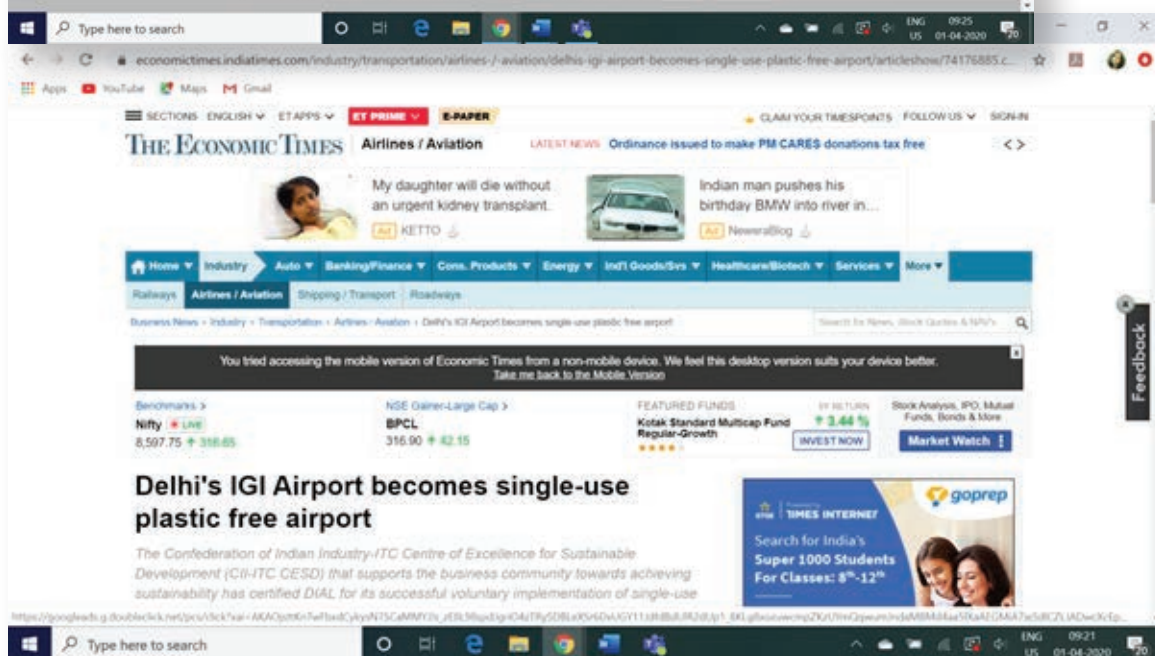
Type here to search

ENG US 09:25 01-04-2020

economictimes.indiatimes.com/industry/transportation/airlines-/-aviation/delhis-igi-airport-becomes-single-use-plastic-free-airport/articleshow/74176885.c...

Apps YouTube Maps Gmail

SECTIONS ENGLISH ET APPS ET PRIME E-PAPER CLAIM YOUR TIMESPOINTS FOLLOW US SIGN-IN

THE ECONOMIC TIMES Airlines / Aviation LATEST NEWS Ordinance issued to make PM CARES donations tax free

My daughter will die without an urgent kidney transplant. Ad KETTO

Indian man pushes his birthday BMW into river in... Ad NeweraBlog

Home Industry Auto Banking/Finance Cons. Products Energy Ind'l Goods/Svs Healthcare/Biotech Services More

Railways Airlines / Aviation Shipping / Transport Roadways

Business News › Industry › Transportation › Airlines / Aviation › Delhi's IGI Airport becomes single use plastic free airport

Search for News, Stock Quotes & NAV's

You tried accessing the mobile version of Economic Times from a non-mobile device. We feel this desktop version suits your device better.
Take me back to the Mobile Version

Benchmarks > Nifty LIVE 8,597.75 318.65

NSE Gainer-Large Cap > BPCL 316.90 42.15

FEATURED FUNDS Kotak Standard Multicap Fund Regular-Growth 1Y RETURN 3.44 % INVEST NOW

Stock Analysis, IPO, Mutual Funds, Bonds & More Market Watch

Feedback

Delhi's IGI Airport becomes single-use plastic free airport

The Confederation of Indian Industry-ITC Centre of Excellence for Sustainable Development (CII-ITC CESD) that supports the business community towards achieving sustainability has certified DIAL for its successful voluntary implementation of single-use

TIMES INTERNET goprep Search for India's Super 1000 Students For Classes: 8th-12th

https://googleads.g.doubleclick.net/pcs/click?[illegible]

Type here to search

ENG US 09:21 01-04-2020